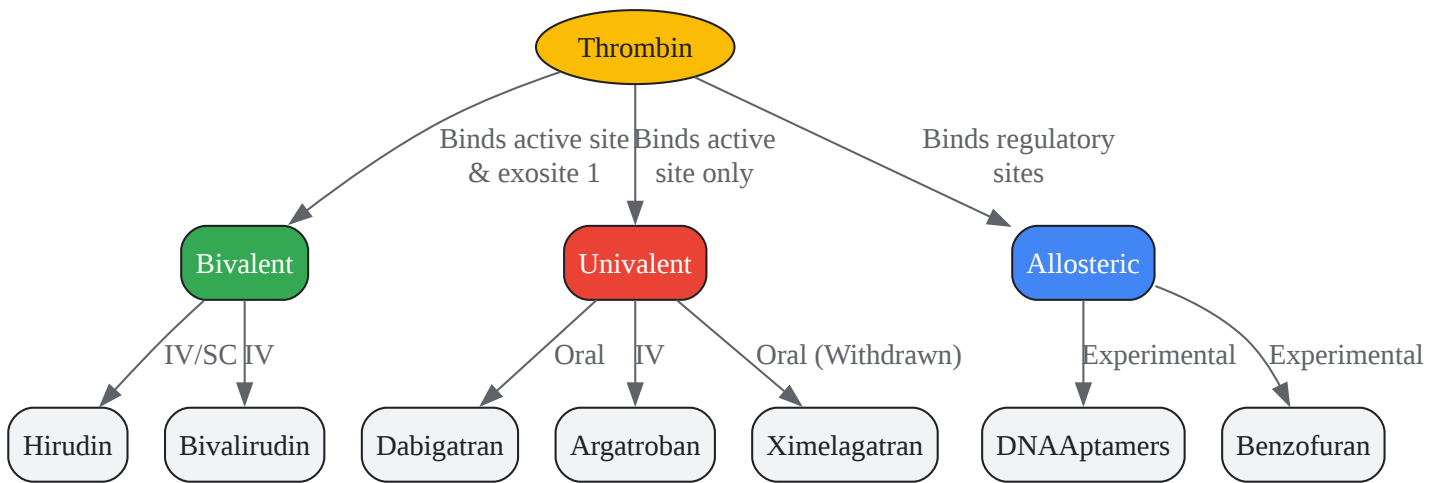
Thrombin

Binds active site & exosite 1

Binds active site only

Binds regulatory sites

Bivalent

Univalent

Allosteric

IV/SC

IV

Oral

IV

Oral (Withdrawn)

Experimental

Experimental

Hirudin

Bivalirudin

Dabigatran

Argatroban

Ximelagatran

DNAAptamers

Benzofuran